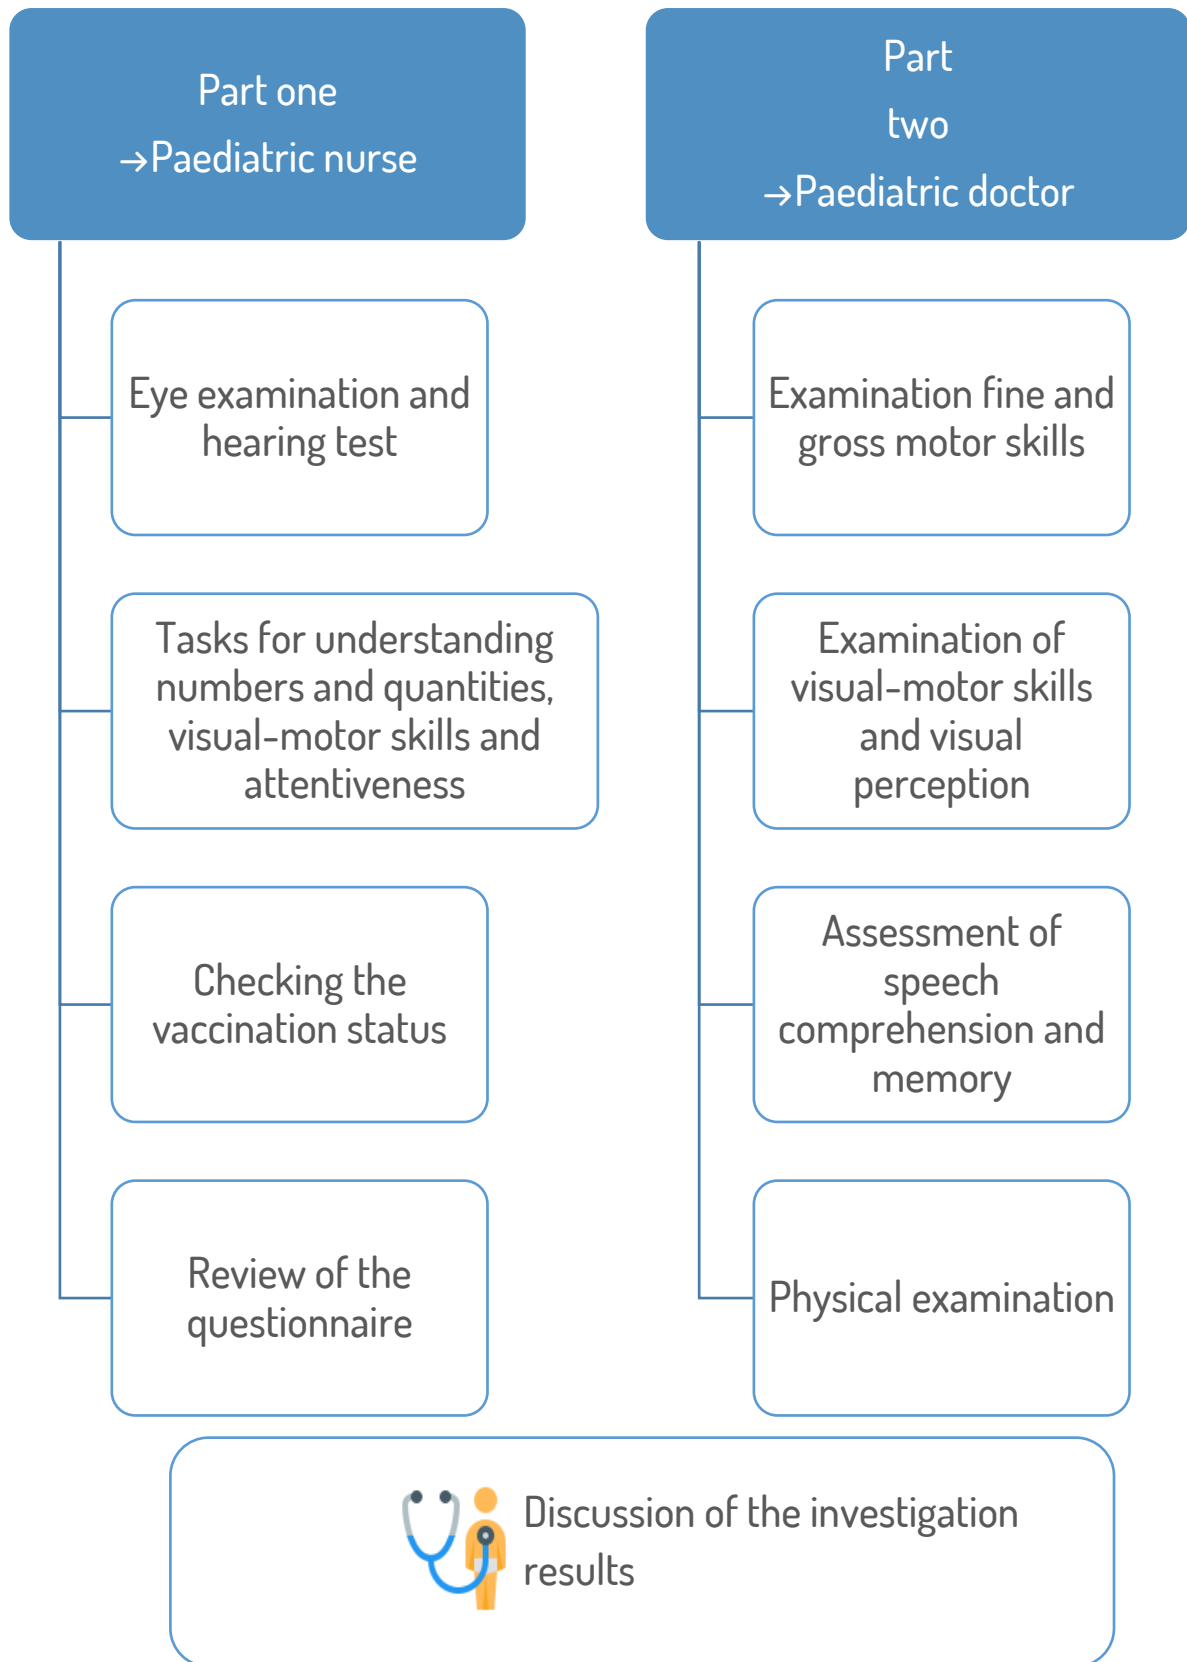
Part one
→Paediatric nurse

Eye examination and hearing test

Tasks for understanding numbers and quantities, visual-motor skills and attentiveness

Checking the vaccination status

Review of the questionnaire

Part two
→Paediatric doctor

Examination fine and gross motor skills

Examination of visual-motor skills and visual perception

Assessment of speech comprehension and memory

Physical examination

Discussion of the investigation results